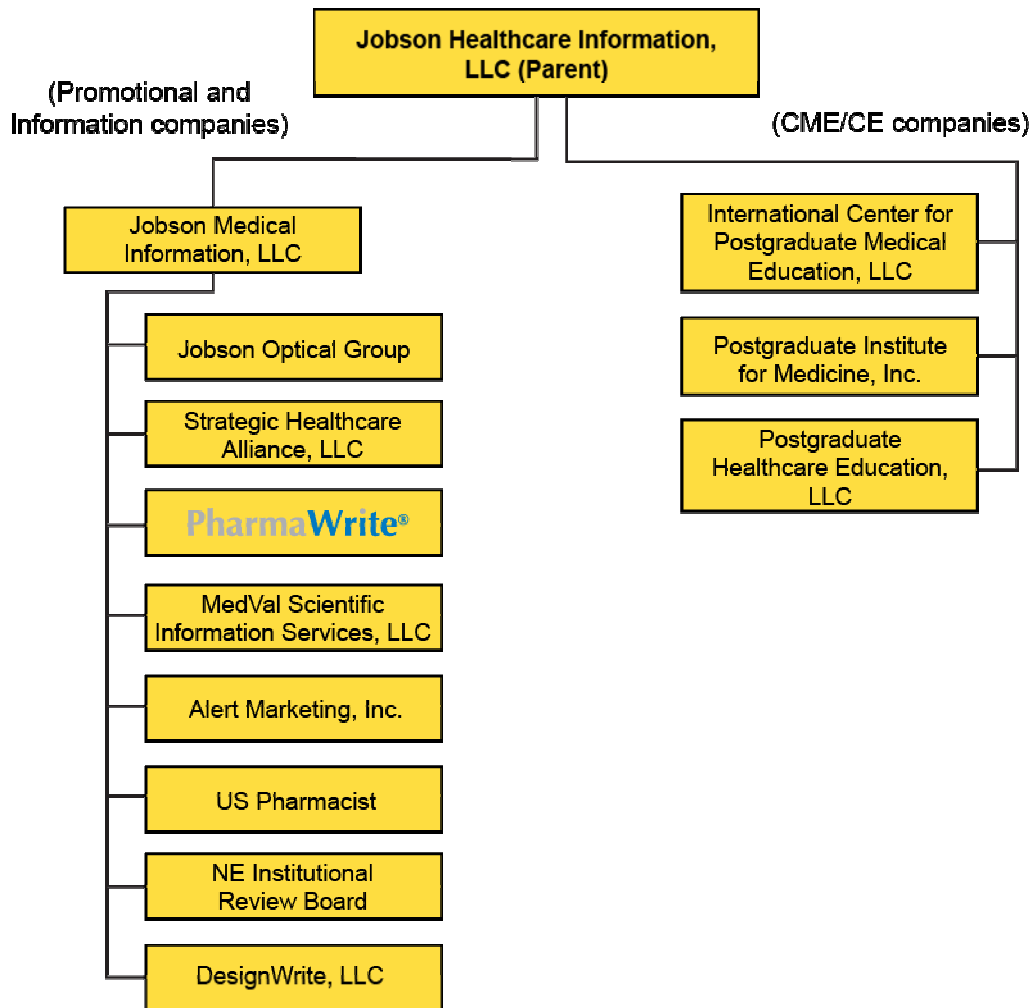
Jobson Healthcare Information, LLC (Parent)

(Promotional and Information companies)

(CME/CE companies)

Jobson Medical Information, LLC

Jobson Optical Group

Strategic Healthcare Alliance, LLC

PharmaWrite®

MedVal Scientific Information Services, LLC

Alert Marketing, Inc.

US Pharmacist

NE Institutional Review Board

DesignWrite, LLC

International Center for Postgraduate Medical Education, LLC

Postgraduate Institute for Medicine, Inc.

Postgraduate Healthcare Education, LLC